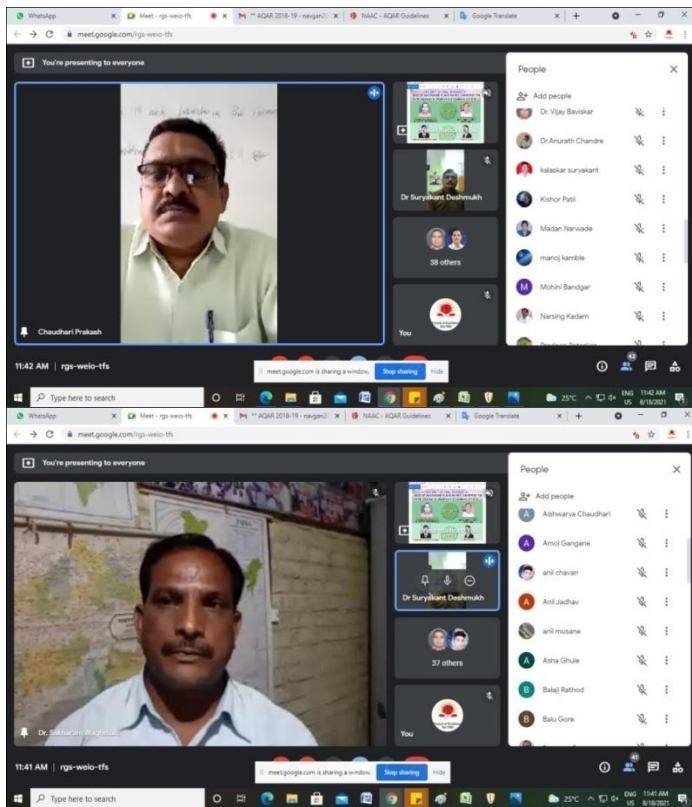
WhatsApp
Meet - rgs-weio-tfs
** AQAR 2018-19 - navgan
NAAC - AQAR Guidelines
Google Translate
meet.google.com/rgs-weio-tfs

You're presenting to everyone

People
Add people
Dr. Vijay Baviskar
Dr.Anurath Chandre
kalaskar suryakant
Kishor Patil
Madan Narwade
manoj kamble
Mohini Bandgar
Narsing Kadam

Dr Suryakant Deshmukh
38 others
You
Chaudhari Prakash

11:42 AM | rgs-weio-tfs
meet.google.com is sharing a window. Stop sharing Hide

Type here to search
25°C ENG US 11:42 AM 8/18/2021

WhatsApp
Meet - rgs-weio-tfs
** AQAR 2018-19 - navgan
NAAC - AQAR Guidelines
Google Translate
meet.google.com/rgs-weio-tfs

You're presenting to everyone

People
Add people
Aishwarya Chaudhari
Amol Gangane
anil chavan
Anil Jadhav
anil musane
Asha Ghule
Balaji Rathod
Balu Gore

Dr Suryakant Deshmukh
37 others
You
Dr. Sakharam Waghmare

11:41 AM | rgs-weio-tfs
meet.google.com is sharing a window. Stop sharing Hide

Type here to search
25°C ENG US 11:41 AM 8/18/2021